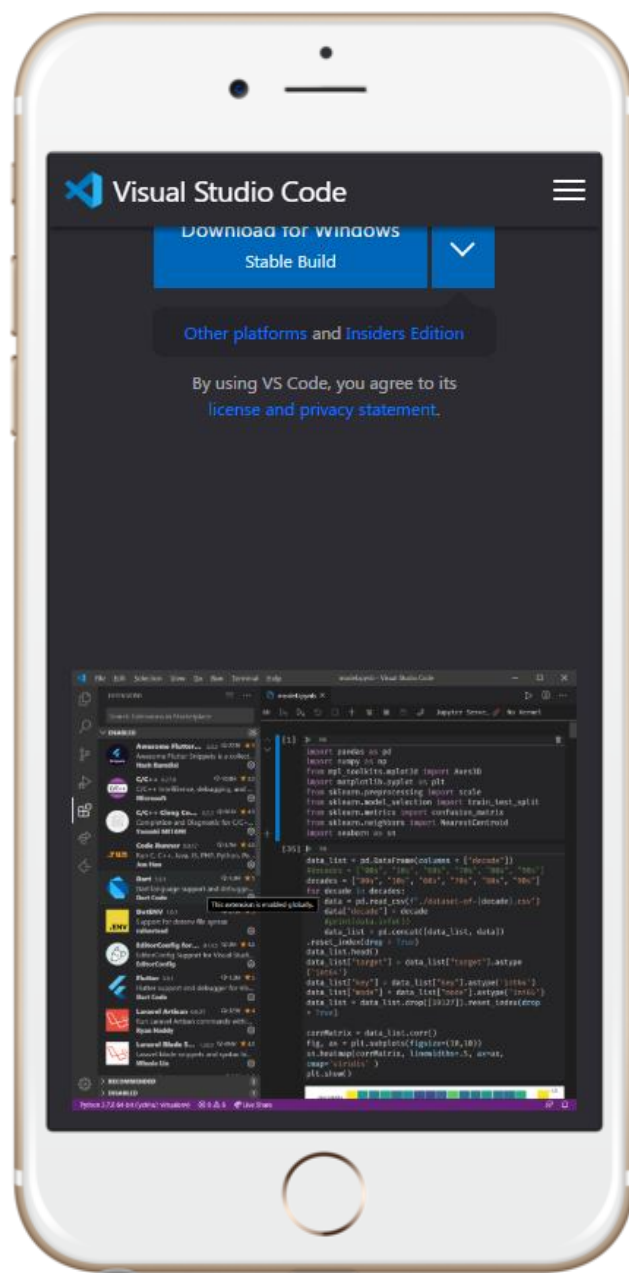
Visual Studio Code

Download for Windows
Stable Build

Other platforms and Insiders Edition

By using VS Code, you agree to its license and privacy statement.

EXTENSIONS

Search Extensions in Marketplace

ENABLED

Awesome Flutter...
C/C++
Microsoft
C/C++ Clang Co...
Code Runner
Jun Han
Dart
Dart Code
DotENV
EditorConfig for...
EditorConfig
Flutter
Dart Code
Laravel Artisan
Laravel Blade S...

This extension is enabled globally.

RECOMMENDED
DISABLED

[1]
import pandas as pd
import numpy as np
from mpl_toolkits.mplot3d import Axes3D
import matplotlib.pyplot as plt
from sklearn.preprocessing import scale
from sklearn.model_selection import train_test_split
from sklearn.metrics import confusion_matrix
from sklearn.neighbors import NearestCentroid
import seaborn as sn

[35]
data_list = pd.DataFrame(columns = ["decade"])
decades = ["20s", "30s", "40s", "50s", "60s", "70s", "80s", "90s"]
for decade in decades:
    data = pd.read_csv(f"./dataset-of-{decade}.csv")
    data["decade"] = decade
    data_list = pd.concat([data_list, data])
.reset_index(drop = True)
data_list.head()
data_list["target"] = data_list["target"].astype("int64")
data_list["key"] = data_list["key"].astype("int64")
data_list["mode"] = data_list["mode"].astype("int64")
data_list = data_list.drop([19127]).reset_index(drop = True)

corrMatrix = data_list.corr()
fig, ax = plt.subplots(figsize=(10,10))
sn.heatmap(corrMatrix, linewidths=.5, ax=ax, cmap='viridis')
plt.show()

Live Share